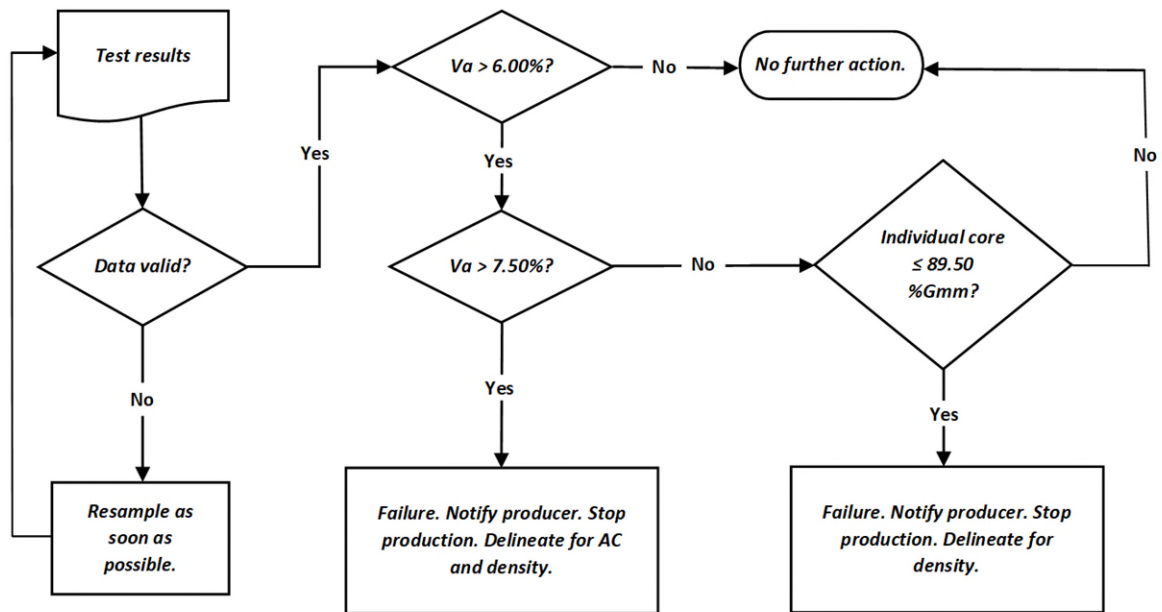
Test results

Data valid?

No

Resample as soon as possible.

Yes

Va > 6.00%?

No

No further action.

Yes

Va > 7.50%?

No

Yes

Failure. Notify producer. Stop production. Delineate for AC and density.

Individual core ≤ 89.50 %Gmm?

No

Yes

Failure. Notify producer. Stop production. Delineate for density.